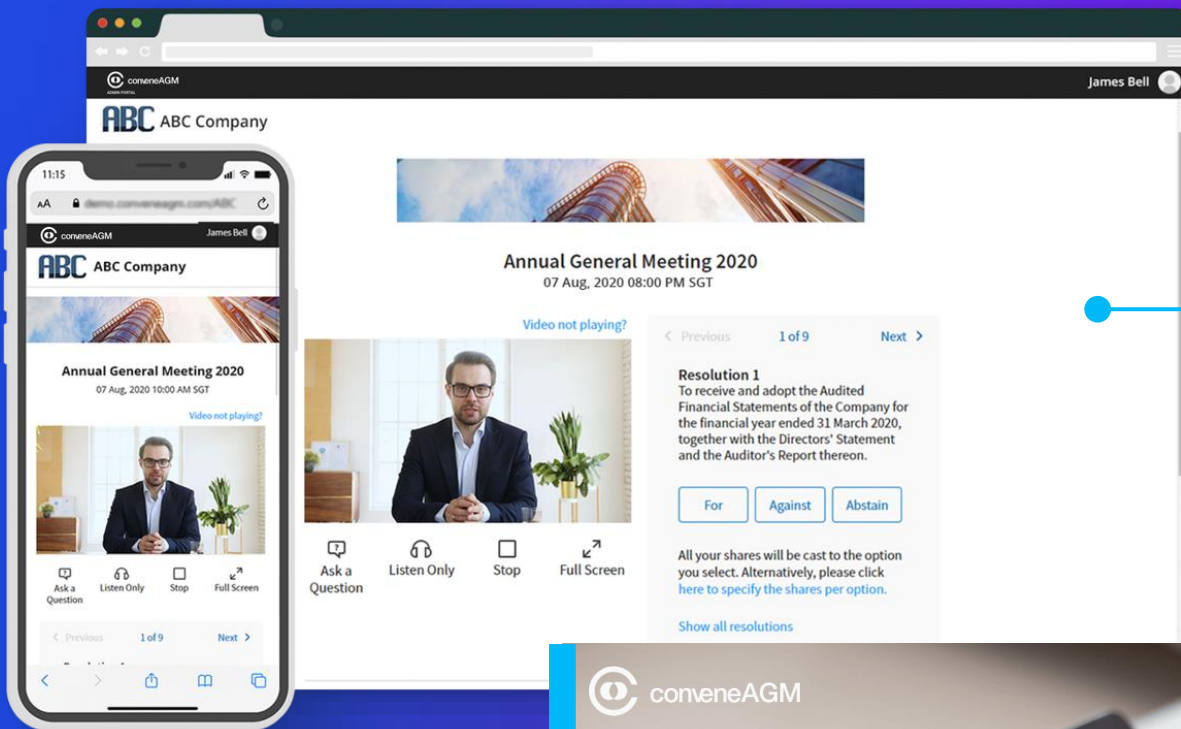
conveneAGM
ADMIN PORTAL

James Bell

ABC ABC Company

Annual General Meeting 2020
07 Aug, 2020 08:00 PM SGT

Video not playing?

Ask a Question
Listen Only
Stop
Full Screen

< Previous
1 of 9
Next >

Resolution 1
To receive and adopt the Audited Financial Statements of the Company for the financial year ended 31 March 2020, together with the Directors' Statement and the Auditor's Report thereon.

For
Against
Abstain

All your shares will be cast to the option you select. Alternatively, please click here to specify the shares per option.

Show all resolutions

11:15
AA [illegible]

conveneAGM
James Bell

ABC ABC Company

Annual General Meeting 2020
07 Aug, 2020 10:00 AM SGT

Video not playing?

Ask a Question
Listen Only
Stop
Full Screen

< Previous
1 of 9
Next >

conveneAGM